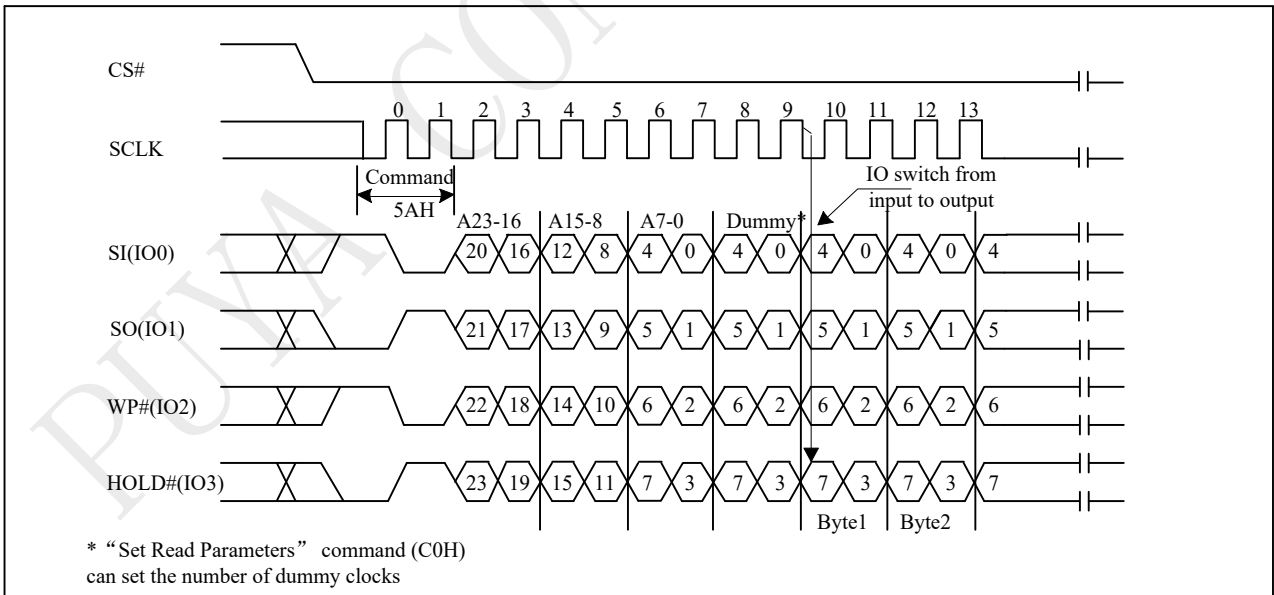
CS#

SCLK

0 1 2 3 4 5 6 7 8 9 10 11 12 13

Command

5AH

IO switch from input to output

A23-16 A15-8 A7-0 Dummy*

SI(IO0) 20 16 12 8 4 0 4 0 4 0 4 0 4

SO(IO1) 21 17 13 9 5 1 5 1 5 1 5 1 5

WP#(IO2) 22 18 14 10 6 2 6 2 6 2 6 2 6

HOLD#(IO3) 23 19 15 11 7 3 7 3 7 3 7 3 7

Byte1 Byte2

*“Set Read Parameters” command (C0H) can set the number of dummy clocks